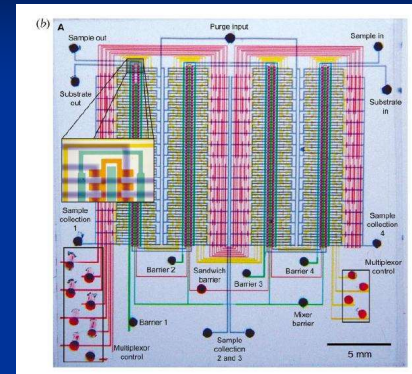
(b)
A
Sample out
Purge input
Sample in
Substrate out
Substrate in
Sample collection 1
Sample collection 4
Barrier 2
Sandwich barrier
Barrier 3
Barrier 4
Multiplexer control
Barrier 1
Mixer barrier
Multiplexer control
Sample collection 2 and 3
5 mm